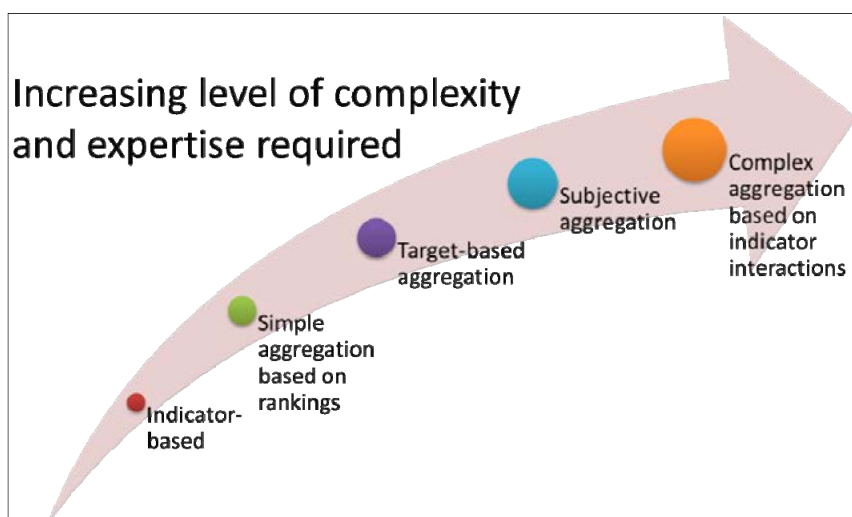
Increasing level of complexity and expertise required

Indicator-based

Simple aggregation based on rankings

Target-based aggregation

Subjective aggregation

Complex aggregation based on indicator interactions